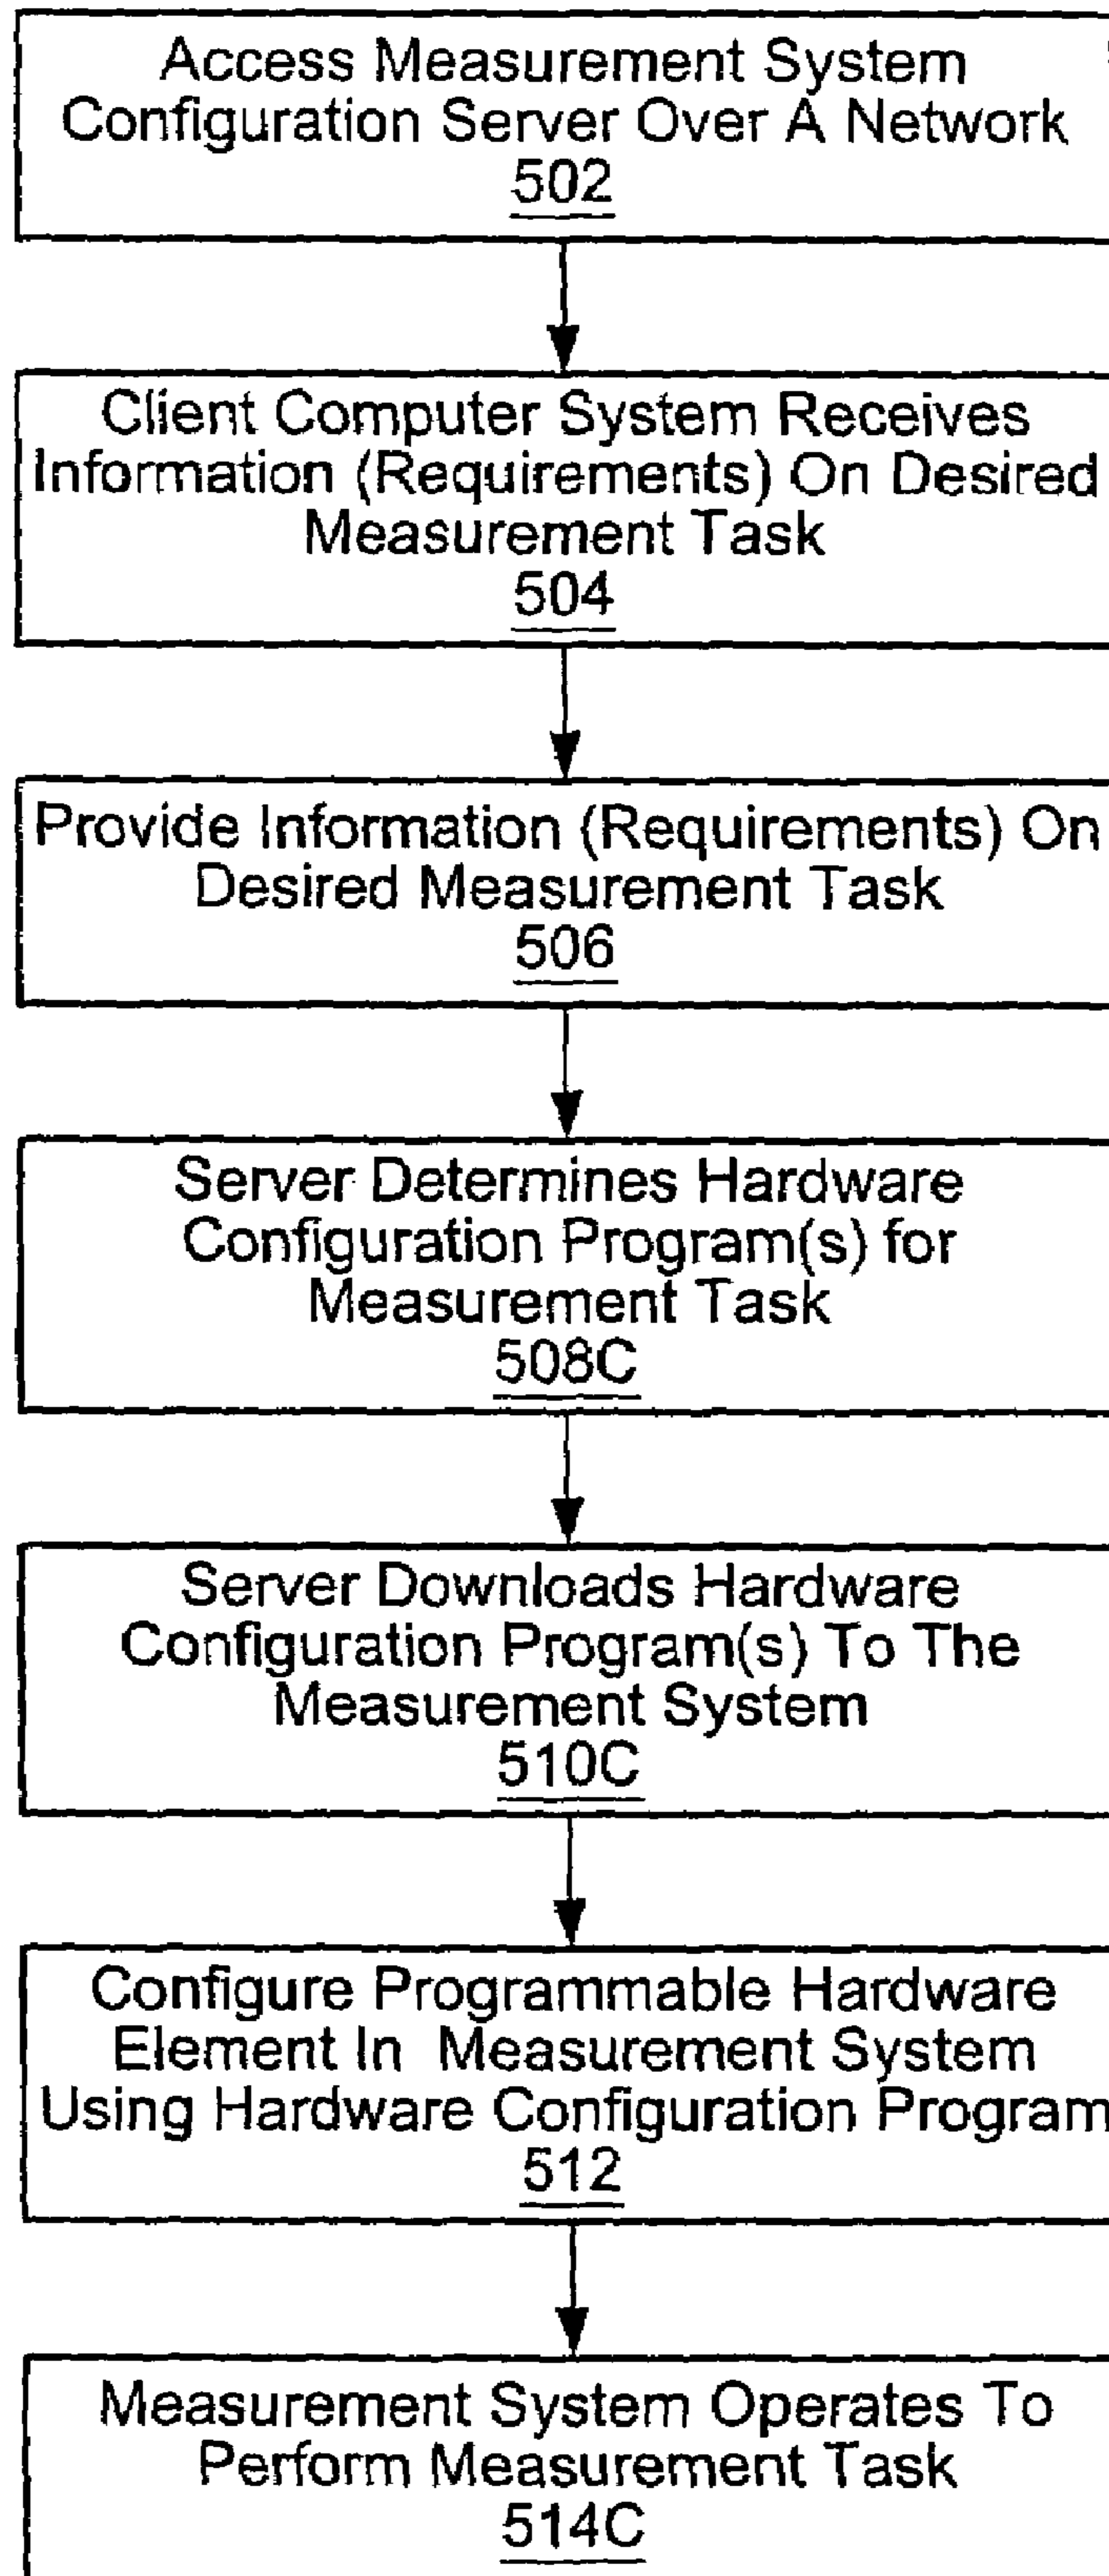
Access Measurement System Configuration Server Over A Network
502

Client Computer System Receives Information (Requirements) On Desired Measurement Task
504

Provide Information (Requirements) On Desired Measurement Task
506

Server Determines Hardware Configuration Program(s) for Measurement Task
508C

Server Downloads Hardware Configuration Program(s) To The Measurement System
510C

Configure Programmable Hardware Element In Measurement System Using Hardware Configuration Program
512

Measurement System Operates To Perform Measurement Task
514C